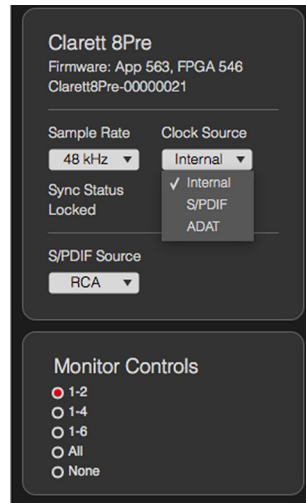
Clarett 8Pre
Firmware: App 563, FPGA 546
Clarett8Pre-00000021

Sample Rate
48 kHz ▼

Clock Source
Internal ▼

Sync Status
Locked

✓ Internal
S/PDIF
ADAT

S/PDIF Source
RCA ▼

Monitor Controls
1-2
1-4
1-6
All
None